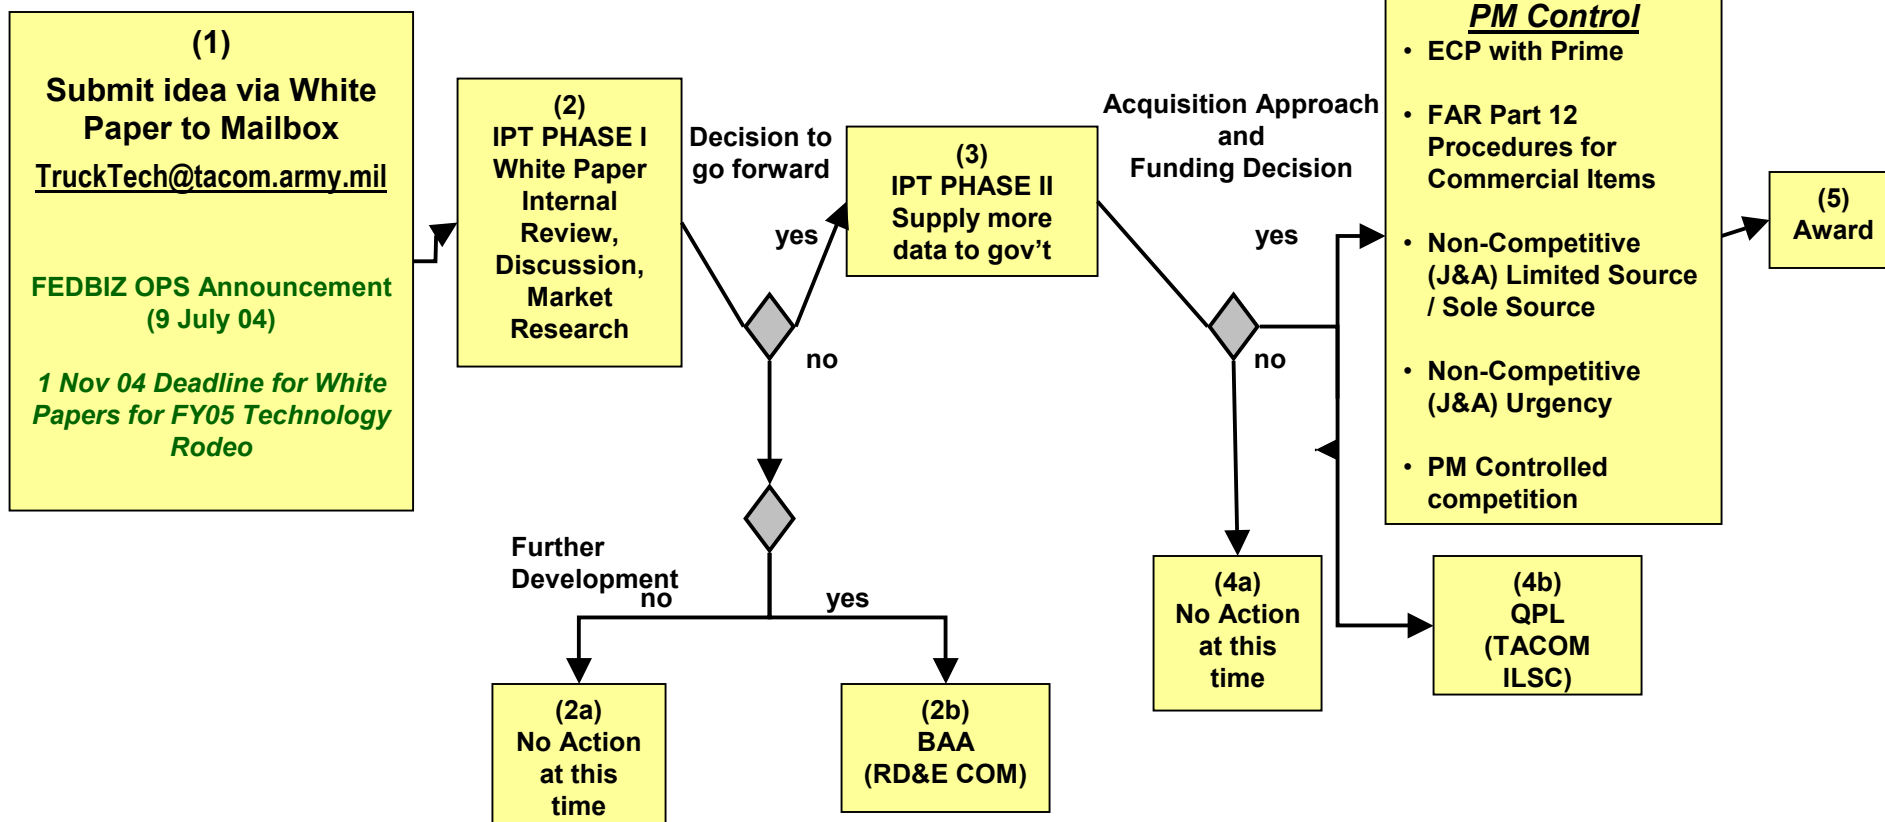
(1)
Submit idea via White Paper to Mailbox
TruckTech@tacom.army.mil

FEDBIZ OPS Announcement (9 July 04)

1 Nov 04 Deadline for White Papers for FY05 Technology Rodeo

(2)
IPT PHASE I
White Paper Internal Review, Discussion, Market Research

Decision to go forward

yes

no

(3)
IPT PHASE II
Supply more data to gov't

Acquisition Approach and Funding Decision

yes

no

PM Control
• ECP with Prime
• FAR Part 12 Procedures for Commercial Items
• Non-Competitive (J&A) Limited Source / Sole Source
• Non-Competitive (J&A) Urgency
• PM Controlled competition

(5)
Award

Further Development

no

yes

(2a)
No Action at this time

(2b)
BAA
(RD&E COM)

(4a)
No Action at this time

(4b)
QPL
(TACOM ILSC)